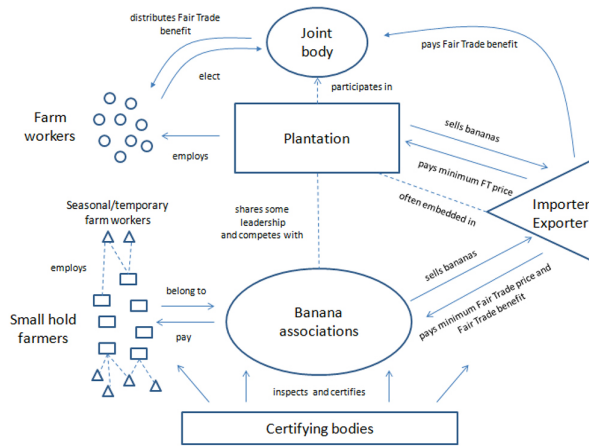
distributes Fair Trade benefit

Joint body

pays Fair Trade benefit

elect

participates in

Farm workers

Plantation

sells bananas

employs

pays minimum FT price

Importer Exporter

often embedded in

Seasonal/temporary farm workers

shares some leadership and competes with

employs

sells bananas

belong to

Banana associations

pays minimum Fair Trade price and Fair Trade benefit

Small hold farmers

pay

inspects and certifies

Certifying bodies